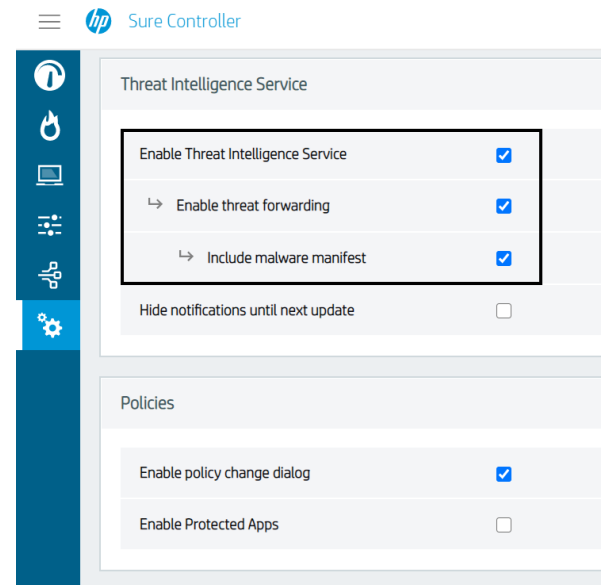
hp Sure Controller

Threat Intelligence Service

Enable Threat Intelligence Service

↳ Enable threat forwarding

↳ Include malware manifest

Hide notifications until next update

Policies

Enable policy change dialog

Enable Protected Apps